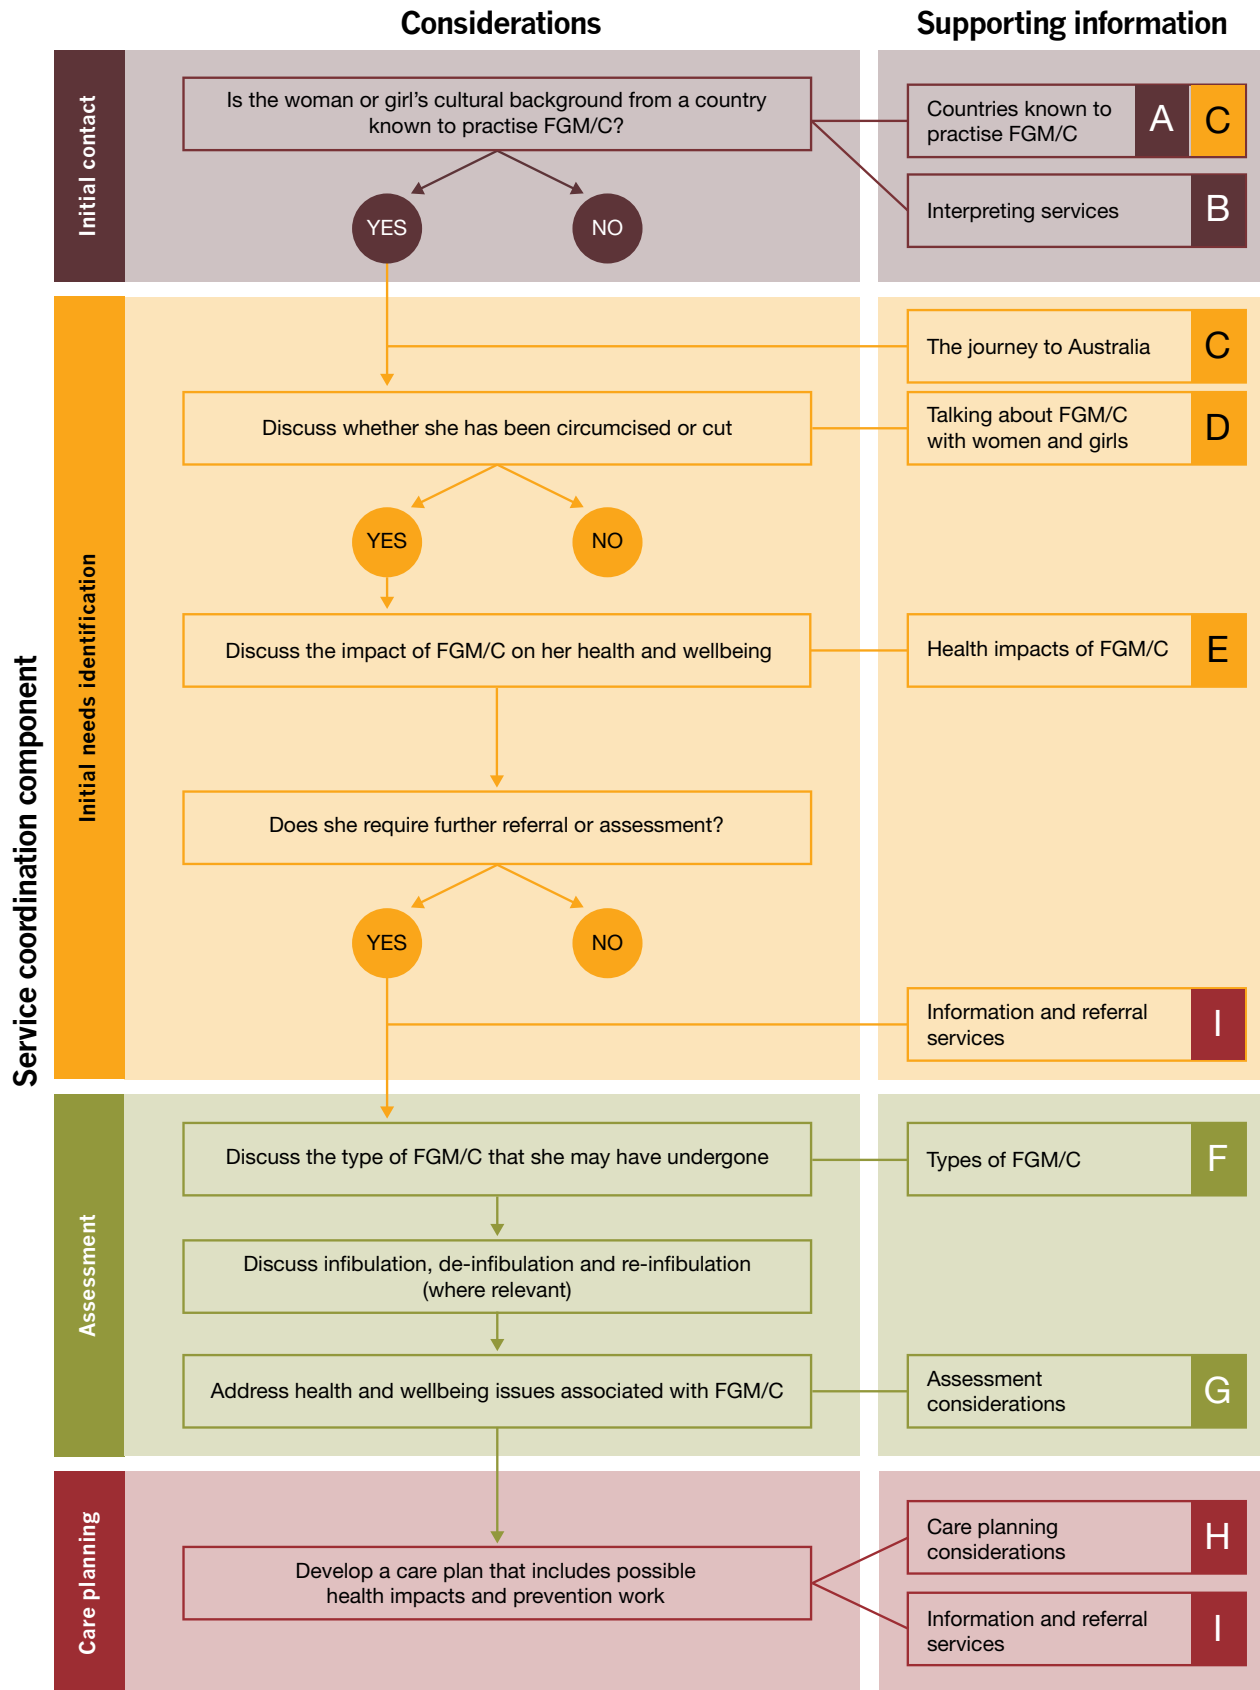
Considerations

Supporting information

Service coordination component

Initial contact

Is the woman or girl's cultural background from a country known to practise FGM/C?

YES

NO

Countries known to practise FGM/C A C

Interpreting services B

Initial needs identification

The journey to Australia C

Discuss whether she has been circumcised or cut

Talking about FGM/C with women and girls D

YES

NO

Discuss the impact of FGM/C on her health and wellbeing

Health impacts of FGM/C E

Does she require further referral or assessment?

YES

NO

Information and referral services I

Assessment

Discuss the type of FGM/C that she may have undergone

Types of FGM/C F

Discuss infibulation, de-infibulation and re-infibulation (where relevant)

Address health and wellbeing issues associated with FGM/C

Assessment considerations G

Care planning

Develop a care plan that includes possible health impacts and prevention work

Care planning considerations H

Information and referral services I